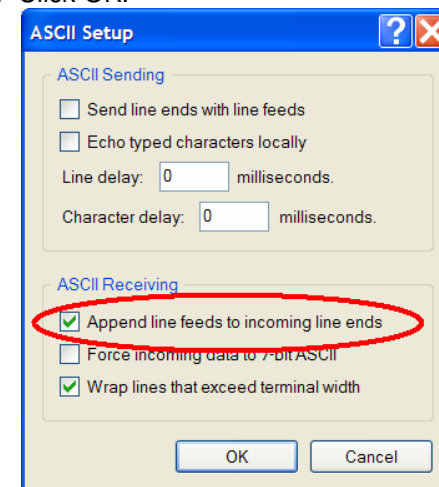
Click OK.

ASCII Setup

ASCII Sending

Send line ends with line feeds

Echo typed characters locally

Line delay: 0 milliseconds.

Character delay: 0 milliseconds.

ASCII Receiving

Append line feeds to incoming line ends

Force incoming data to 7-bit ASCII

Wrap lines that exceed terminal width

OK

Cancel